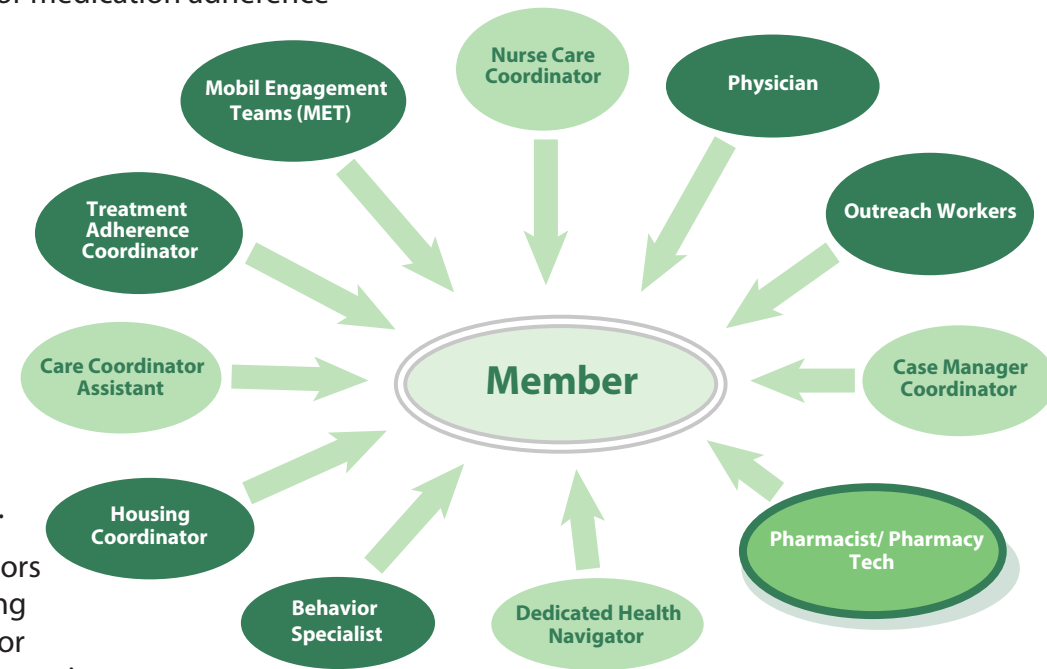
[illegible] medication adherence

Mobil Engagement Teams (MET)

Nurse Care Coordinator

Physician

Treatment Adherence Coordinator

Outreach Workers

Care Coordinator Assistant

Member

Case Manager Coordinator

Housing Coordinator

Pharmacist/ Pharmacy Tech

Behavior Specialist

Dedicated Health Navigator

.
ors
ng
or